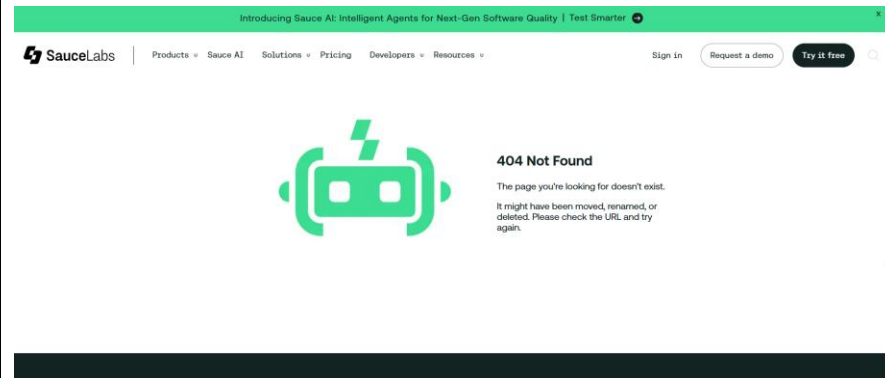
Introducing Sauce AI: Intelligent Agents for Next-Gen Software Quality | Test Smarter

×

SauceLabs

Products Sauce AI Solutions Pricing Developers Resources

Sign in

Request a demo

Try it free

404 Not Found

The page you're looking for doesn't exist.

It might have been moved, renamed, or deleted. Please check the URL and try again.